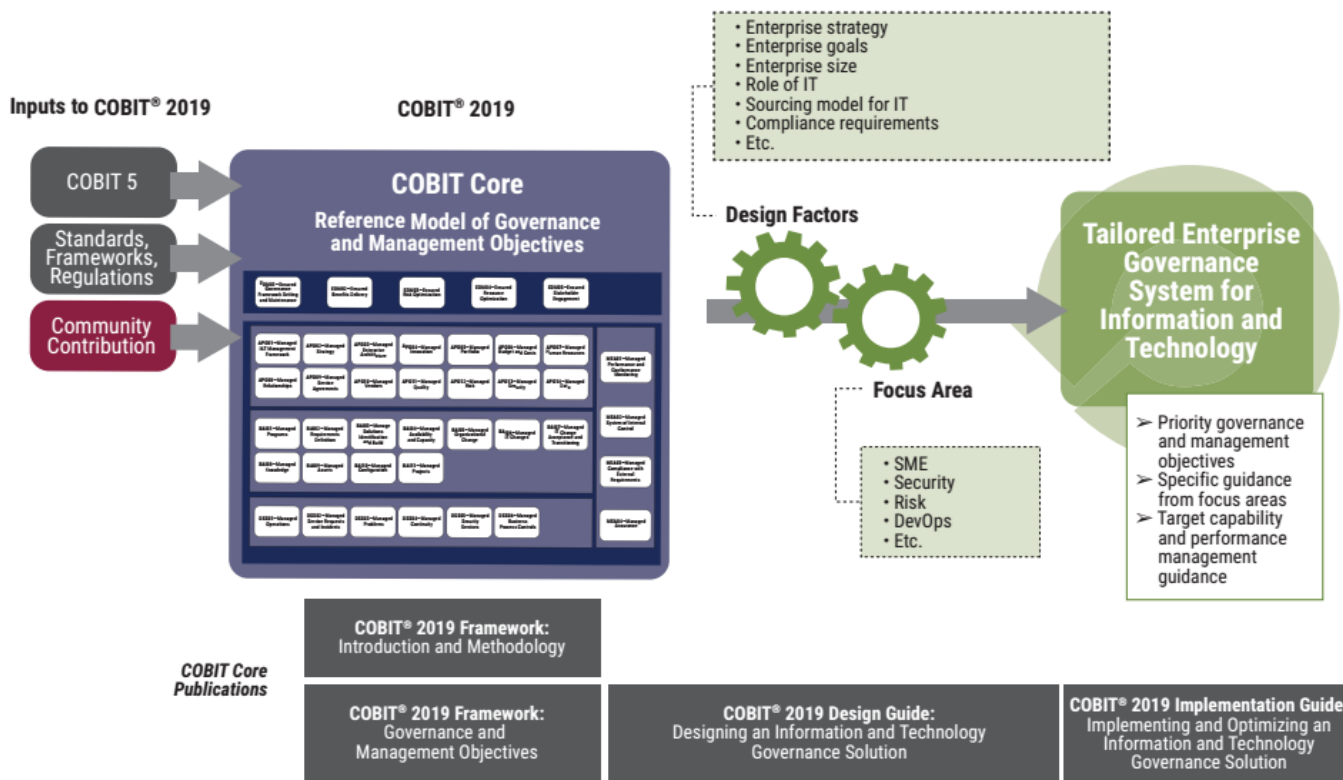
Inputs to COBIT® 2019

COBIT® 2019

COBIT 5

Standards, Frameworks, Regulations

Community Contribution

COBIT Core

Reference Model of Governance and Management Objectives

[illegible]

• Enterprise strategy
• Enterprise goals
• Enterprise size
• Role of IT
• Sourcing model for IT
• Compliance requirements
• Etc.

Design Factors

Focus Area

• SME
• Security
• Risk
• DevOps
• Etc.

Tailored Enterprise Governance System for Information and Technology

➢ Priority governance and management objectives
➢ Specific guidance from focus areas
➢ Target capability and performance management guidance

COBIT Core Publications

COBIT® 2019 Framework: Introduction and Methodology

COBIT® 2019 Framework: Governance and Management Objectives

COBIT® 2019 Design Guide: Designing an Information and Technology Governance Solution

COBIT® 2019 Implementation Guide: Implementing and Optimizing an Information and Technology Governance Solution